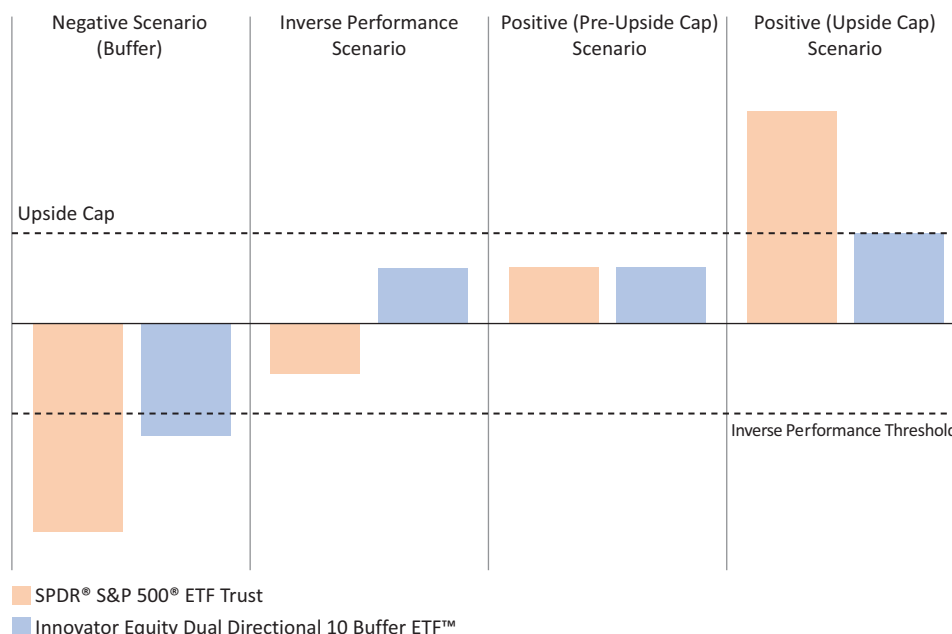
Negative Scenario (Buffer)

Inverse Performance Scenario

Positive (Pre-Upside Cap) Scenario

Positive (Upside Cap) Scenario

Upside Cap

Inverse Performance Threshold

SPDR® S&P 500® ETF Trust

Innovator Equity Dual Directional 10 Buffer ETF™